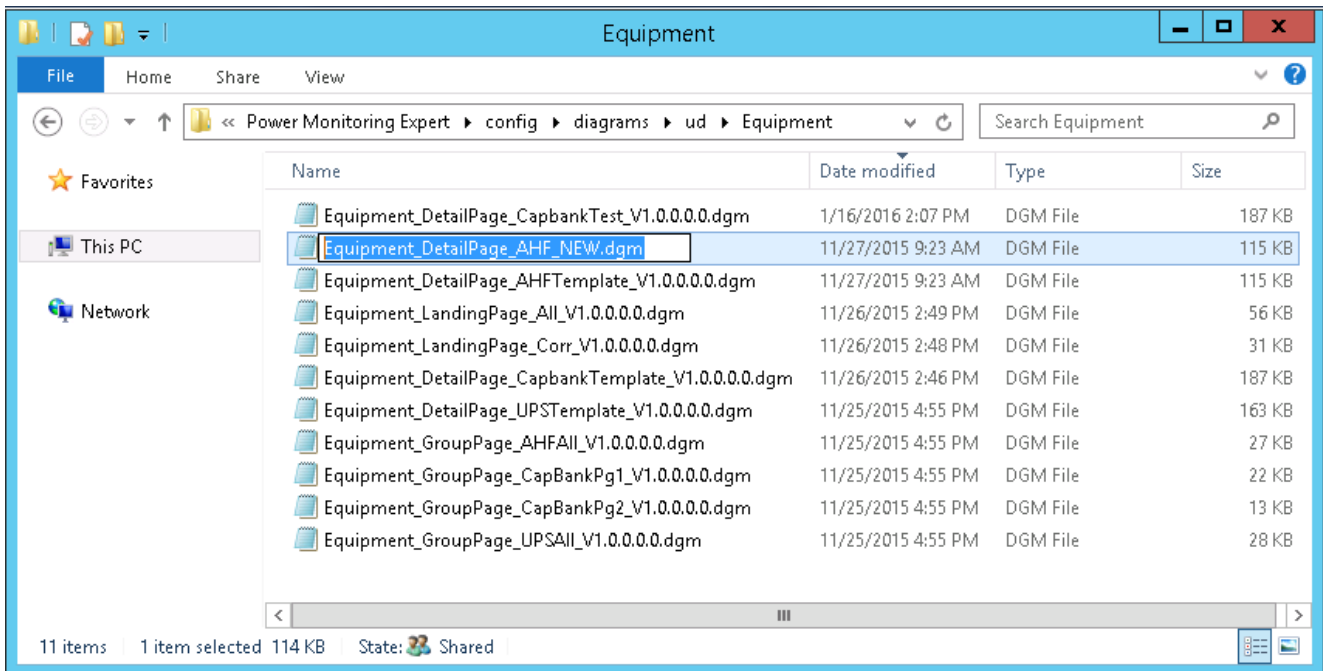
Equipment

File Home Share View

« Power Monitoring Expert ▸ config ▸ diagrams ▸ ud ▸ Equipment

Search Equipment

Favorites

This PC

Network

| Name | Date modified | Type | Size |
|---|---|---|---|
| Equipment_DetailPage_CapbankTest_V1.0.0.0.0.dgm | 1/16/2016 2:07 PM | DGM File | 187 KB |
| Equipment_DetailPage_AHF_NEW.dgm | 11/27/2015 9:23 AM | DGM File | 115 KB |
| Equipment_DetailPage_AHFTemplate_V1.0.0.0.0.dgm | 11/27/2015 9:23 AM | DGM File | 115 KB |
| Equipment_LandingPage_All_V1.0.0.0.0.dgm | 11/26/2015 2:49 PM | DGM File | 56 KB |
| Equipment_LandingPage_Corr_V1.0.0.0.0.dgm | 11/26/2015 2:48 PM | DGM File | 31 KB |
| Equipment_DetailPage_CapbankTemplate_V1.0.0.0.0.dgm | 11/26/2015 2:46 PM | DGM File | 187 KB |
| Equipment_DetailPage_UPSTemplate_V1.0.0.0.0.dgm | 11/25/2015 4:55 PM | DGM File | 163 KB |
| Equipment_GroupPage_AHFAll_V1.0.0.0.0.dgm | 11/25/2015 4:55 PM | DGM File | 27 KB |
| Equipment_GroupPage_CapBankPg1_V1.0.0.0.0.dgm | 11/25/2015 4:55 PM | DGM File | 22 KB |
| Equipment_GroupPage_CapBankPg2_V1.0.0.0.0.dgm | 11/25/2015 4:55 PM | DGM File | 13 KB |
| Equipment_GroupPage_UPSAll_V1.0.0.0.0.dgm | 11/25/2015 4:55 PM | DGM File | 28 KB |

11 items 1 item selected 114 KB State: Shared